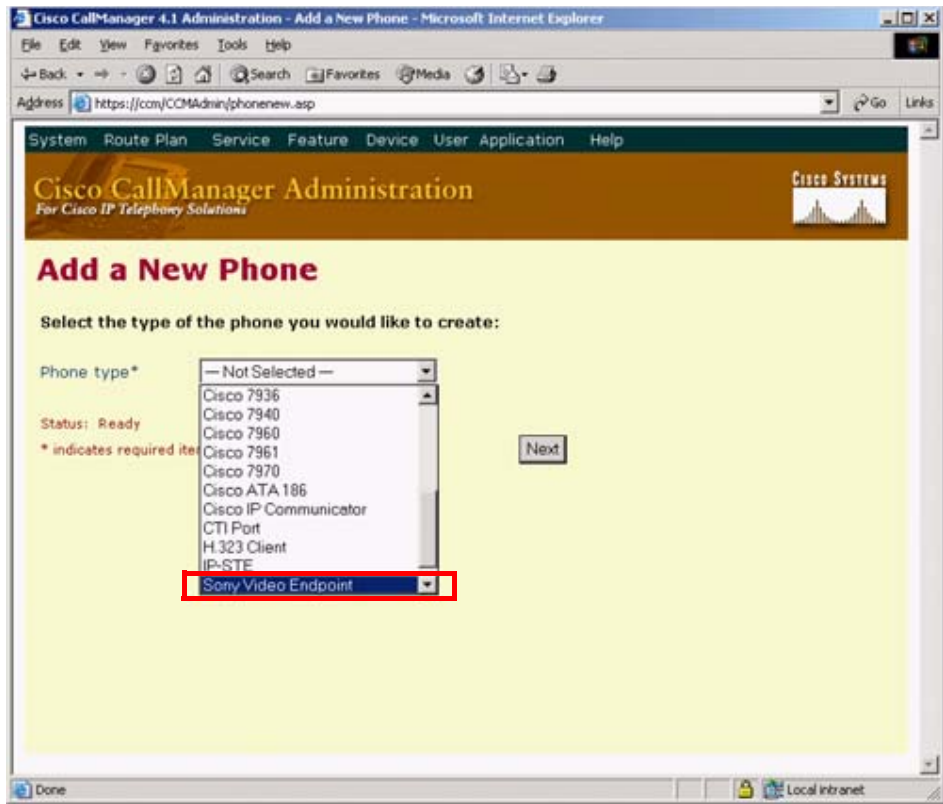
Cisco CallManager 4.1 Administration - Add a New Phone - Microsoft Internet Explorer

File Edit View Favorites Tools Help

Back Search Favorites Media

Address https://ccm/CCMAdmin/phonenew.asp Go Links

System Route Plan Service Feature Device User Application Help

Cisco CallManager Administration
For Cisco IP Telephony Solutions

Cisco Systems

Add a New Phone

Select the type of the phone you would like to create:

Phone type* — Not Selected —

Cisco 7936
Cisco 7940
Cisco 7960
Cisco 7961
Cisco 7970
Cisco ATA 186
Cisco IP Communicator
CTI Port
H.323 Client
IP-STE
Sony Video Endpoint

Status: Ready

* indicates required ite

Next

Done Local intranet